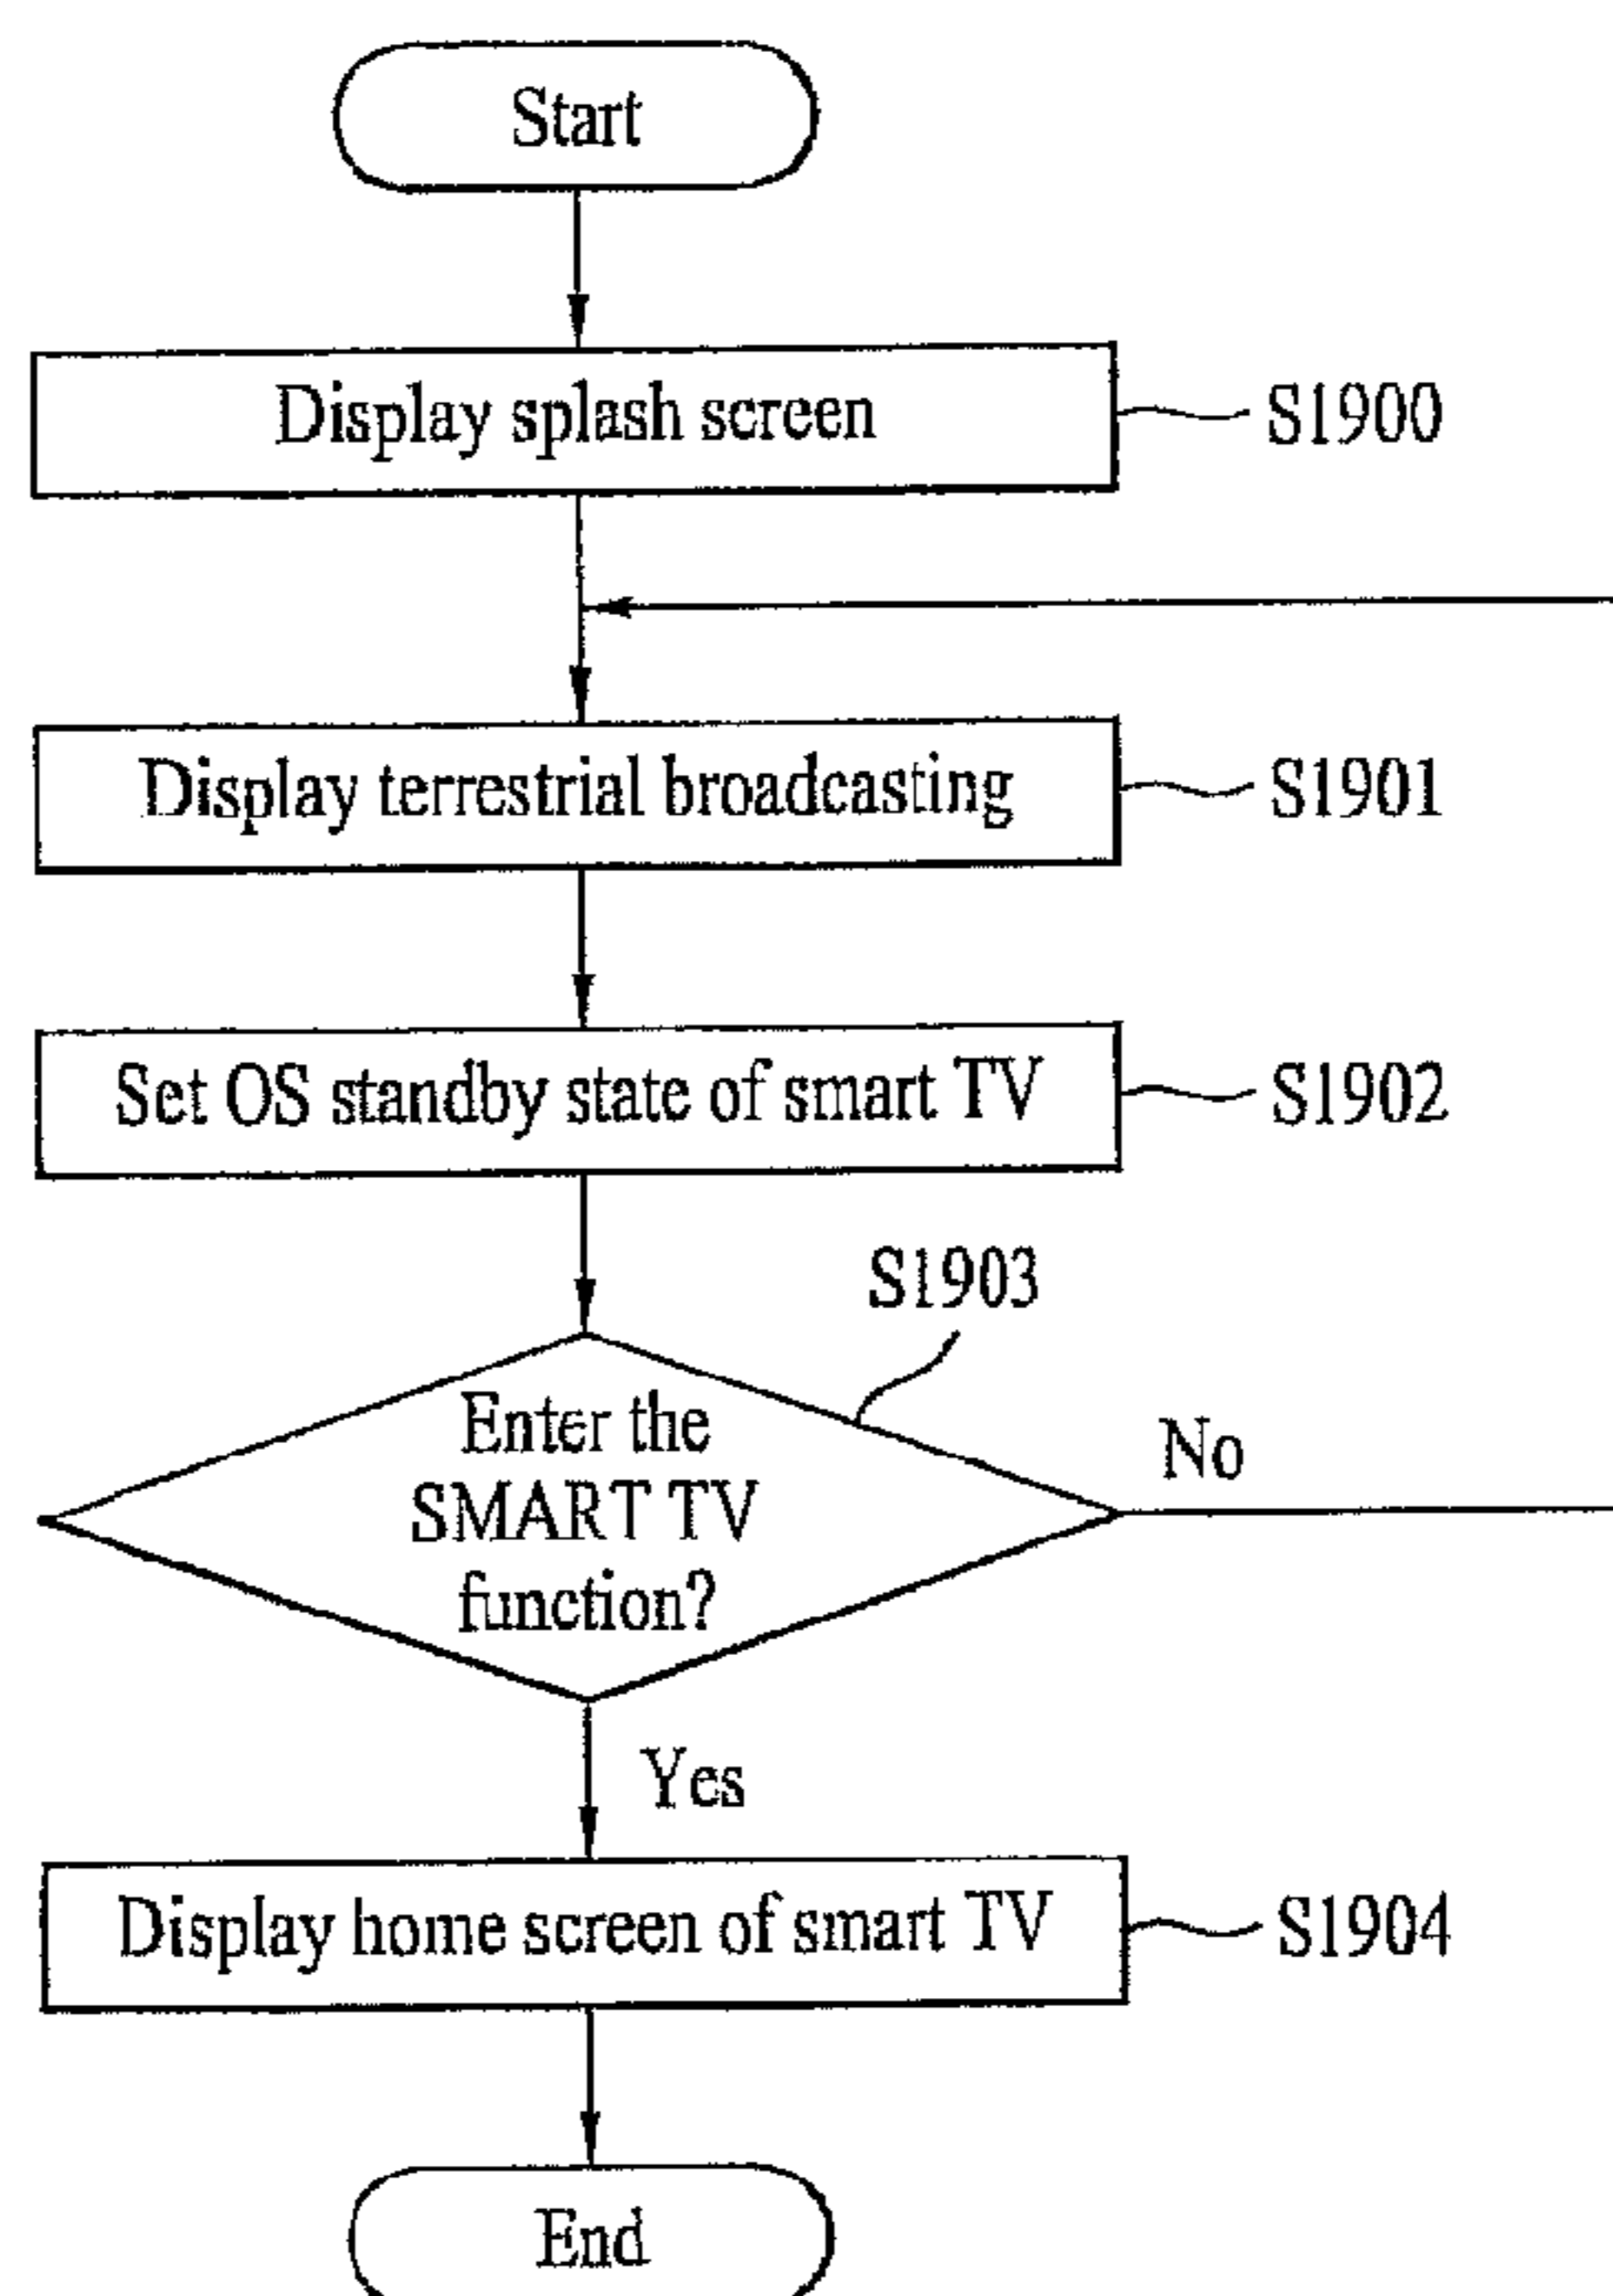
Start

Display splash screen

S1900

Display terrestrial broadcasting

S1901

Set OS standby state of smart TV

S1902

S1903

Enter the SMART TV function?

No

Yes

Display home screen of smart TV

S1904

End